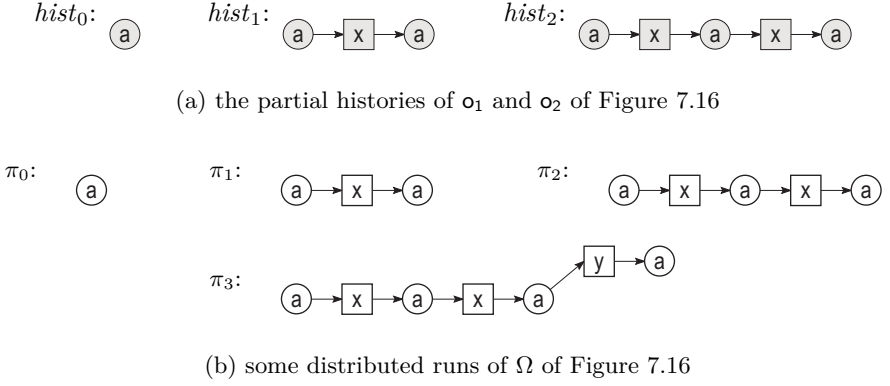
$hist_0$: a $hist_1$: a x a $hist_2$: a x a x a

(a) the partial histories of $o_1$ and $o_2$ of Figure 7.16

$\pi_0$: a $\pi_1$: a x a $\pi_2$: a x a x a

$\pi_3$: a x a x a y a

(b) some distributed runs of $\Omega$ of Figure 7.16